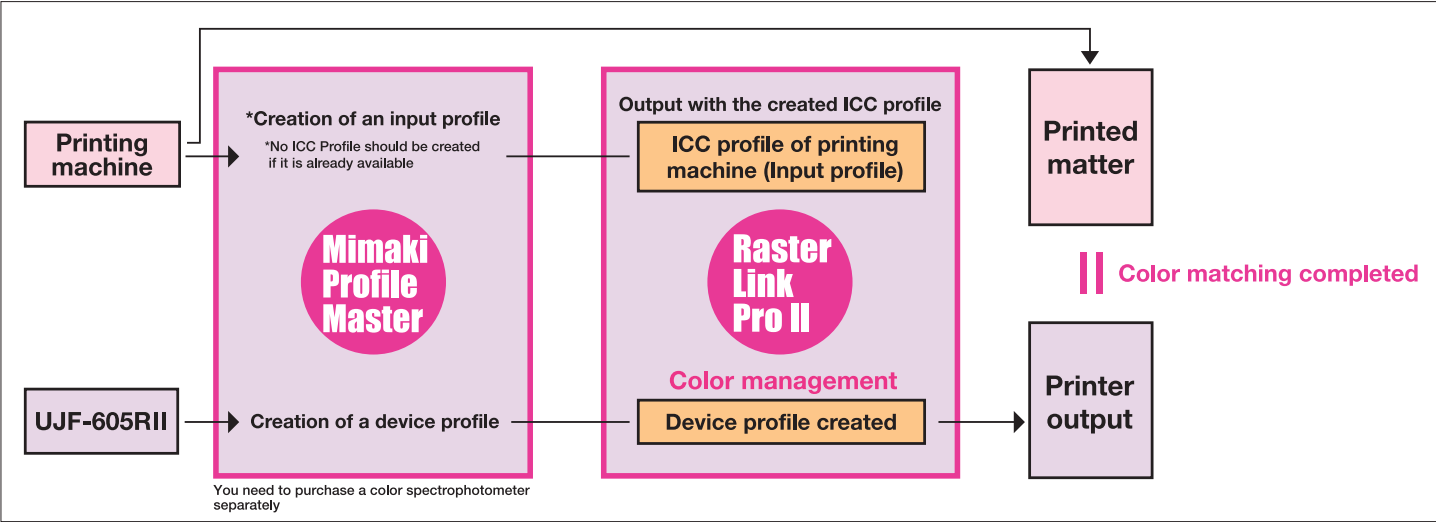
Printing machine

*Creation of an input profile

*No ICC Profile should be created if it is already available

Mimaki Profile Master

UJF-605RII

Creation of a device profile

You need to purchase a color spectrophotometer separately

Output with the created ICC profile

ICC profile of printing machine (Input profile)

Raster Link Pro II

Color management

Device profile created

Printed matter

Color matching completed

Printer output